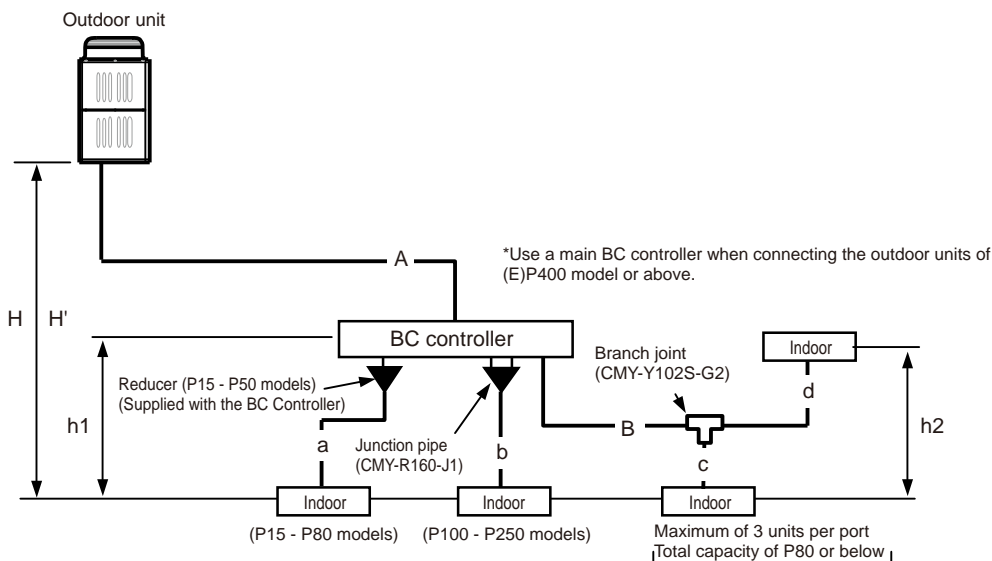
Outdoor unit

*Use a main BC controller when connecting the outdoor units of (E)P400 model or above.

A

H

H'

BC controller

Indoor

Branch joint (CMY-Y102S-G2)

Reducer (P15 - P50 models) (Supplied with the BC Controller)

d

h1

h2

B

Junction pipe (CMY-R160-J1)

a

b

c

Indoor

Indoor

Indoor

(P15 - P80 models)

(P100 - P250 models)

Maximum of 3 units per port
Total capacity of P80 or below